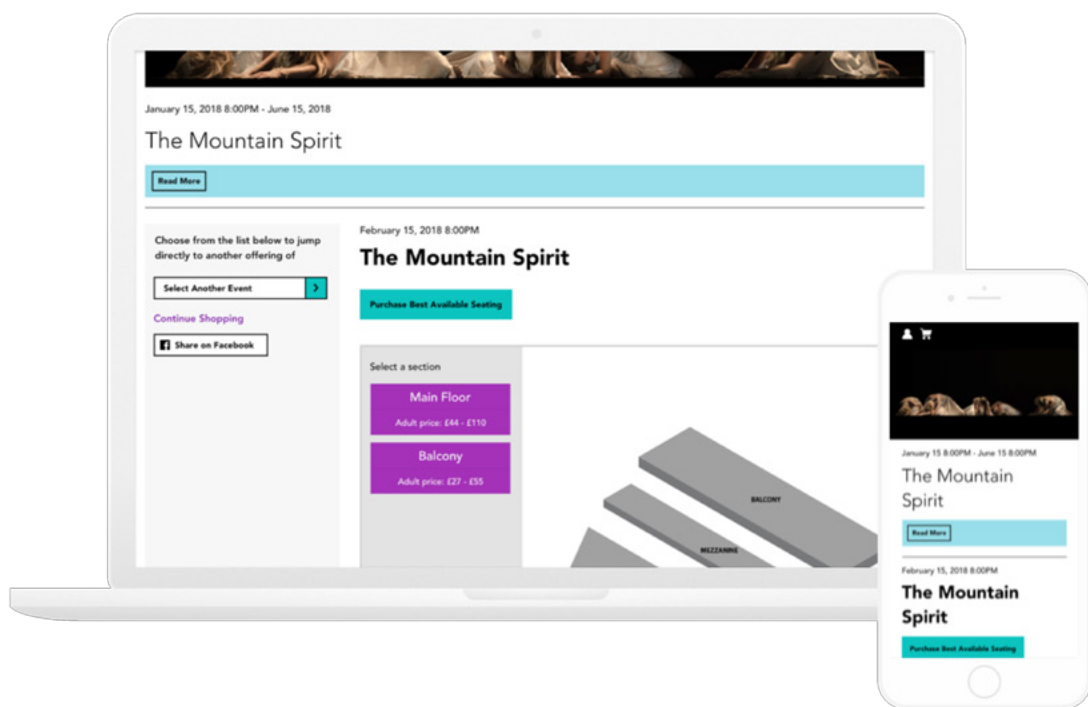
January 15, 2018 8:00PM - June 15, 2018

The Mountain Spirit

Read More

Choose from the list below to jump directly to another offering of

Select Another Event

Continue Shopping

Share on Facebook

February 15, 2018 8:00PM

The Mountain Spirit

Purchase Best Available Seating

Select a section

Main Floor

Adult price: £44 - £110

Balcony

Adult price: £27 - £55

BALCONY

MEZZANINE

January 15 8:00PM - June 15 8:00PM

The Mountain Spirit

Read More

February 15, 2018 8:00PM

The Mountain Spirit

Purchase Best Available Seating